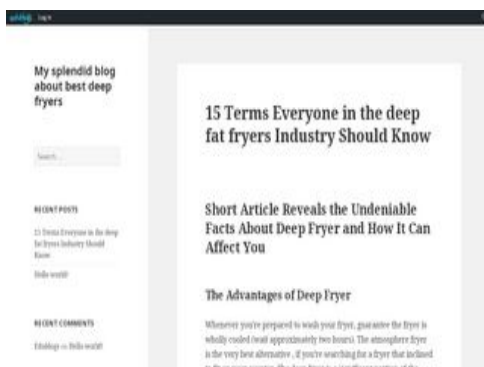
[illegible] Log in

My splendid blog about best deep fryers

Search...

RECENT POSTS

15 Terms Everyone in the deep fat fryers Industry Should Know

Hello world!

RECENT COMMENTS

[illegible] on Hello world!

15 Terms Everyone in the deep fat fryers Industry Should Know

Short Article Reveals the Undeniable Facts About Deep Fryer and How It Can Affect You

The Advantages of Deep Fryer

Whenever you're prepared to wash your fryer, guarantee the fryer is wholly cooled (wait approximately two hours). The atmosphere fryer is the very best alternative, if you're searching for a fryer that inclined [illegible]